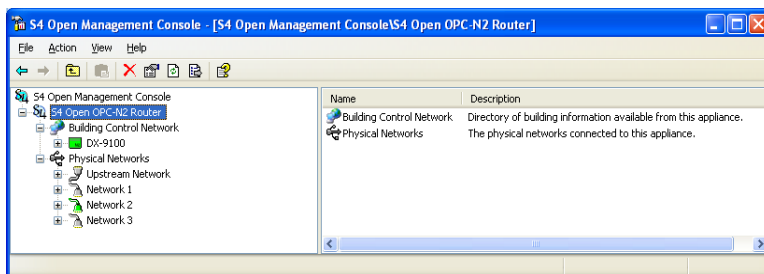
S4 Open Management Console - [S4 Open Management Console\S4 Open OPC-N2 Router]

File Action View Help

S4 Open Management Console
S4 Open OPC-N2 Router
Building Control Network
DX-9100
Physical Networks
Upstream Network
Network 1
Network 2
Network 3

| Name | Description |
|---|---|
| Building Control Network | Directory of building information available from this appliance. |
| Physical Networks | The physical networks connected to this appliance. |